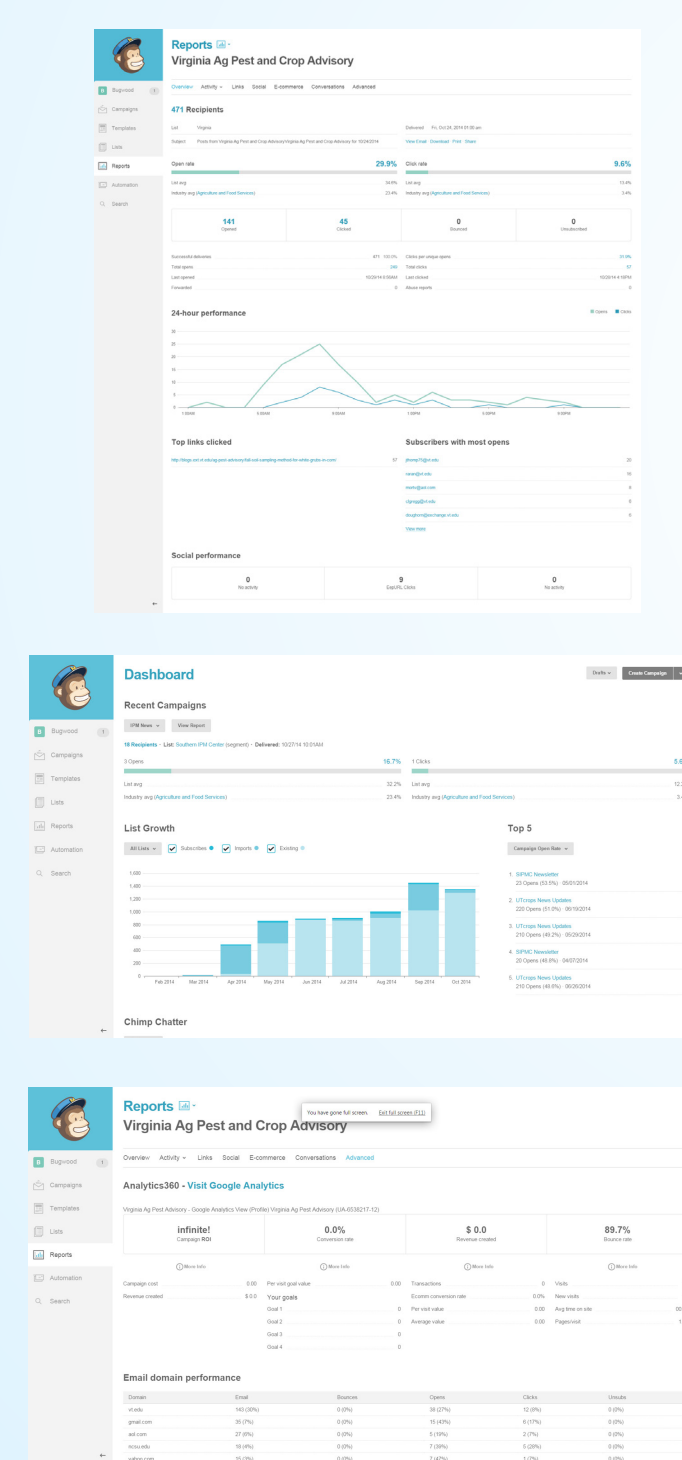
Reports
Virginia Ag Pest and Crop Advisory

B Bugwood 1
Campaigns
Templates
Lists
Reports
Automation
Search

Overview Activity Links Social E-commerce Conversations Advanced

471 Recipients

List Virginia
Subject Posts from Virginia Ag Pest and Crop Advisory
Delivered Fri, Oct 24, 2014 01:00 am
View Email Download Print Share

Open rate 29.9%
List avg 34.6%
Industry avg (Agriculture and Food Services) 23.4%

Click rate 9.6%
List avg 13.4%
Industry avg (Agriculture and Food Services) 3.4%

| 141 Opened | 45 Clicked | 0 Bounced | 0 Unsubscribed |
|---|---|---|---|

Successful deliveries 471
Total opens 249
Last opened
Forwarded 0
Clicks per unique opens
Total clicks 57
Last clicked
Abuse reports 0

24-hour performance
Opens Clicks

Top links clicked

Subscribers with most opens
View more

Social performance
| 0 No activity | 9 Eep/URL Clicks | 0 No activity |
|---|---|---|

Dashboard
Drafts Create Campaign

B Bugwood 1
Campaigns
Templates
Lists
Reports
Automation
Search

Recent Campaigns
IPM News View Report
18 Recipients · List: Southern IPM Center (segment) · Delivered: 10/27/14 10:01AM
3 Opens 16.7%
List avg 32.2%
Industry avg (Agriculture and Food Services) 23.4%
1 Clicks 5.6
List avg 12.
Industry avg (Agriculture and Food Services) 3.

List Growth
All Lists Subscribes Imports Existing
1,600 1,400 1,200 1,000 800 600 400 200 0
Feb 2014 Mar 2014 Apr 2014 May 2014 Jun 2014 Jul 2014 Aug 2014 Sep 2014 Oct 2014

Top 5
Campaign Open Rate
1. SIPMC Newsletter 23 Opens (53.5%) · 05/01/2014
2. UTcrops News Updates 220 Opens (51.0%) · 06/10/2014
3. UTcrops News Updates 210 Opens (49.2%) · 05/29/2014
4. SIPMC Newsletter 20 Opens (46.6%) · 04/07/2014
5. UTcrops News Updates 210 Opens (49.6%) · 06/26/2014

Chimp Chatter

Reports
Virginia Ag Pest and Crop Advisory
You have gone full screen. Exit full screen (F11)

B Bugwood 1
Campaigns
Templates
Lists
Reports
Automation
Search

Overview Activity Links Social E-commerce Conversations Advanced

Analytics360 - Visit Google Analytics
Virginia Ag Pest Advisory - Google Analytics View (Profile) Virginia Ag Pest Advisory (UA-6538217-12)

| infinite! Campaign ROI | 0.0% Conversion rate | $ 0.0 Revenue created | 89.7% Bounce rate |
|---|---|---|---|
| More Info | More Info | More Info | More Info |

Campaign cost 0.00
Revenue created $ 0.0
Per visit goal value 0.00
Your goals
Goal 1 0
Goal 2 0
Goal 3 0
Goal 4 0
Transactions 0
Ecomm conversion rate 0.0%
Per visit value 0.00
Average value 0.00
Visits
New visits
Avg time on site 00
Pages/visit 1

Email domain performance
| Domain | Email | Bounces | Opens | Clicks | Unsubs |
|---|---|---|---|---|---|
| vt.edu | 143 (30%) | 0 (0%) | 38 (27%) | 12 (8%) | 0 (0%) |
| gmail.com | 35 (7%) | 0 (0%) | 15 (43%) | 6 (17%) | 0 (0%) |
| aol.com | 27 (6%) | 0 (0%) | 5 (19%) | 2 (7%) | 0 (0%) |
| ncsu.edu | 18 (4%) | 0 (0%) | 7 (39%) | 5 (28%) | 0 (0%) |
| yahoo.com | 15 (3%) | 0 (0%) | 7 (47%) | 1 (7%) | 0 (0%) |